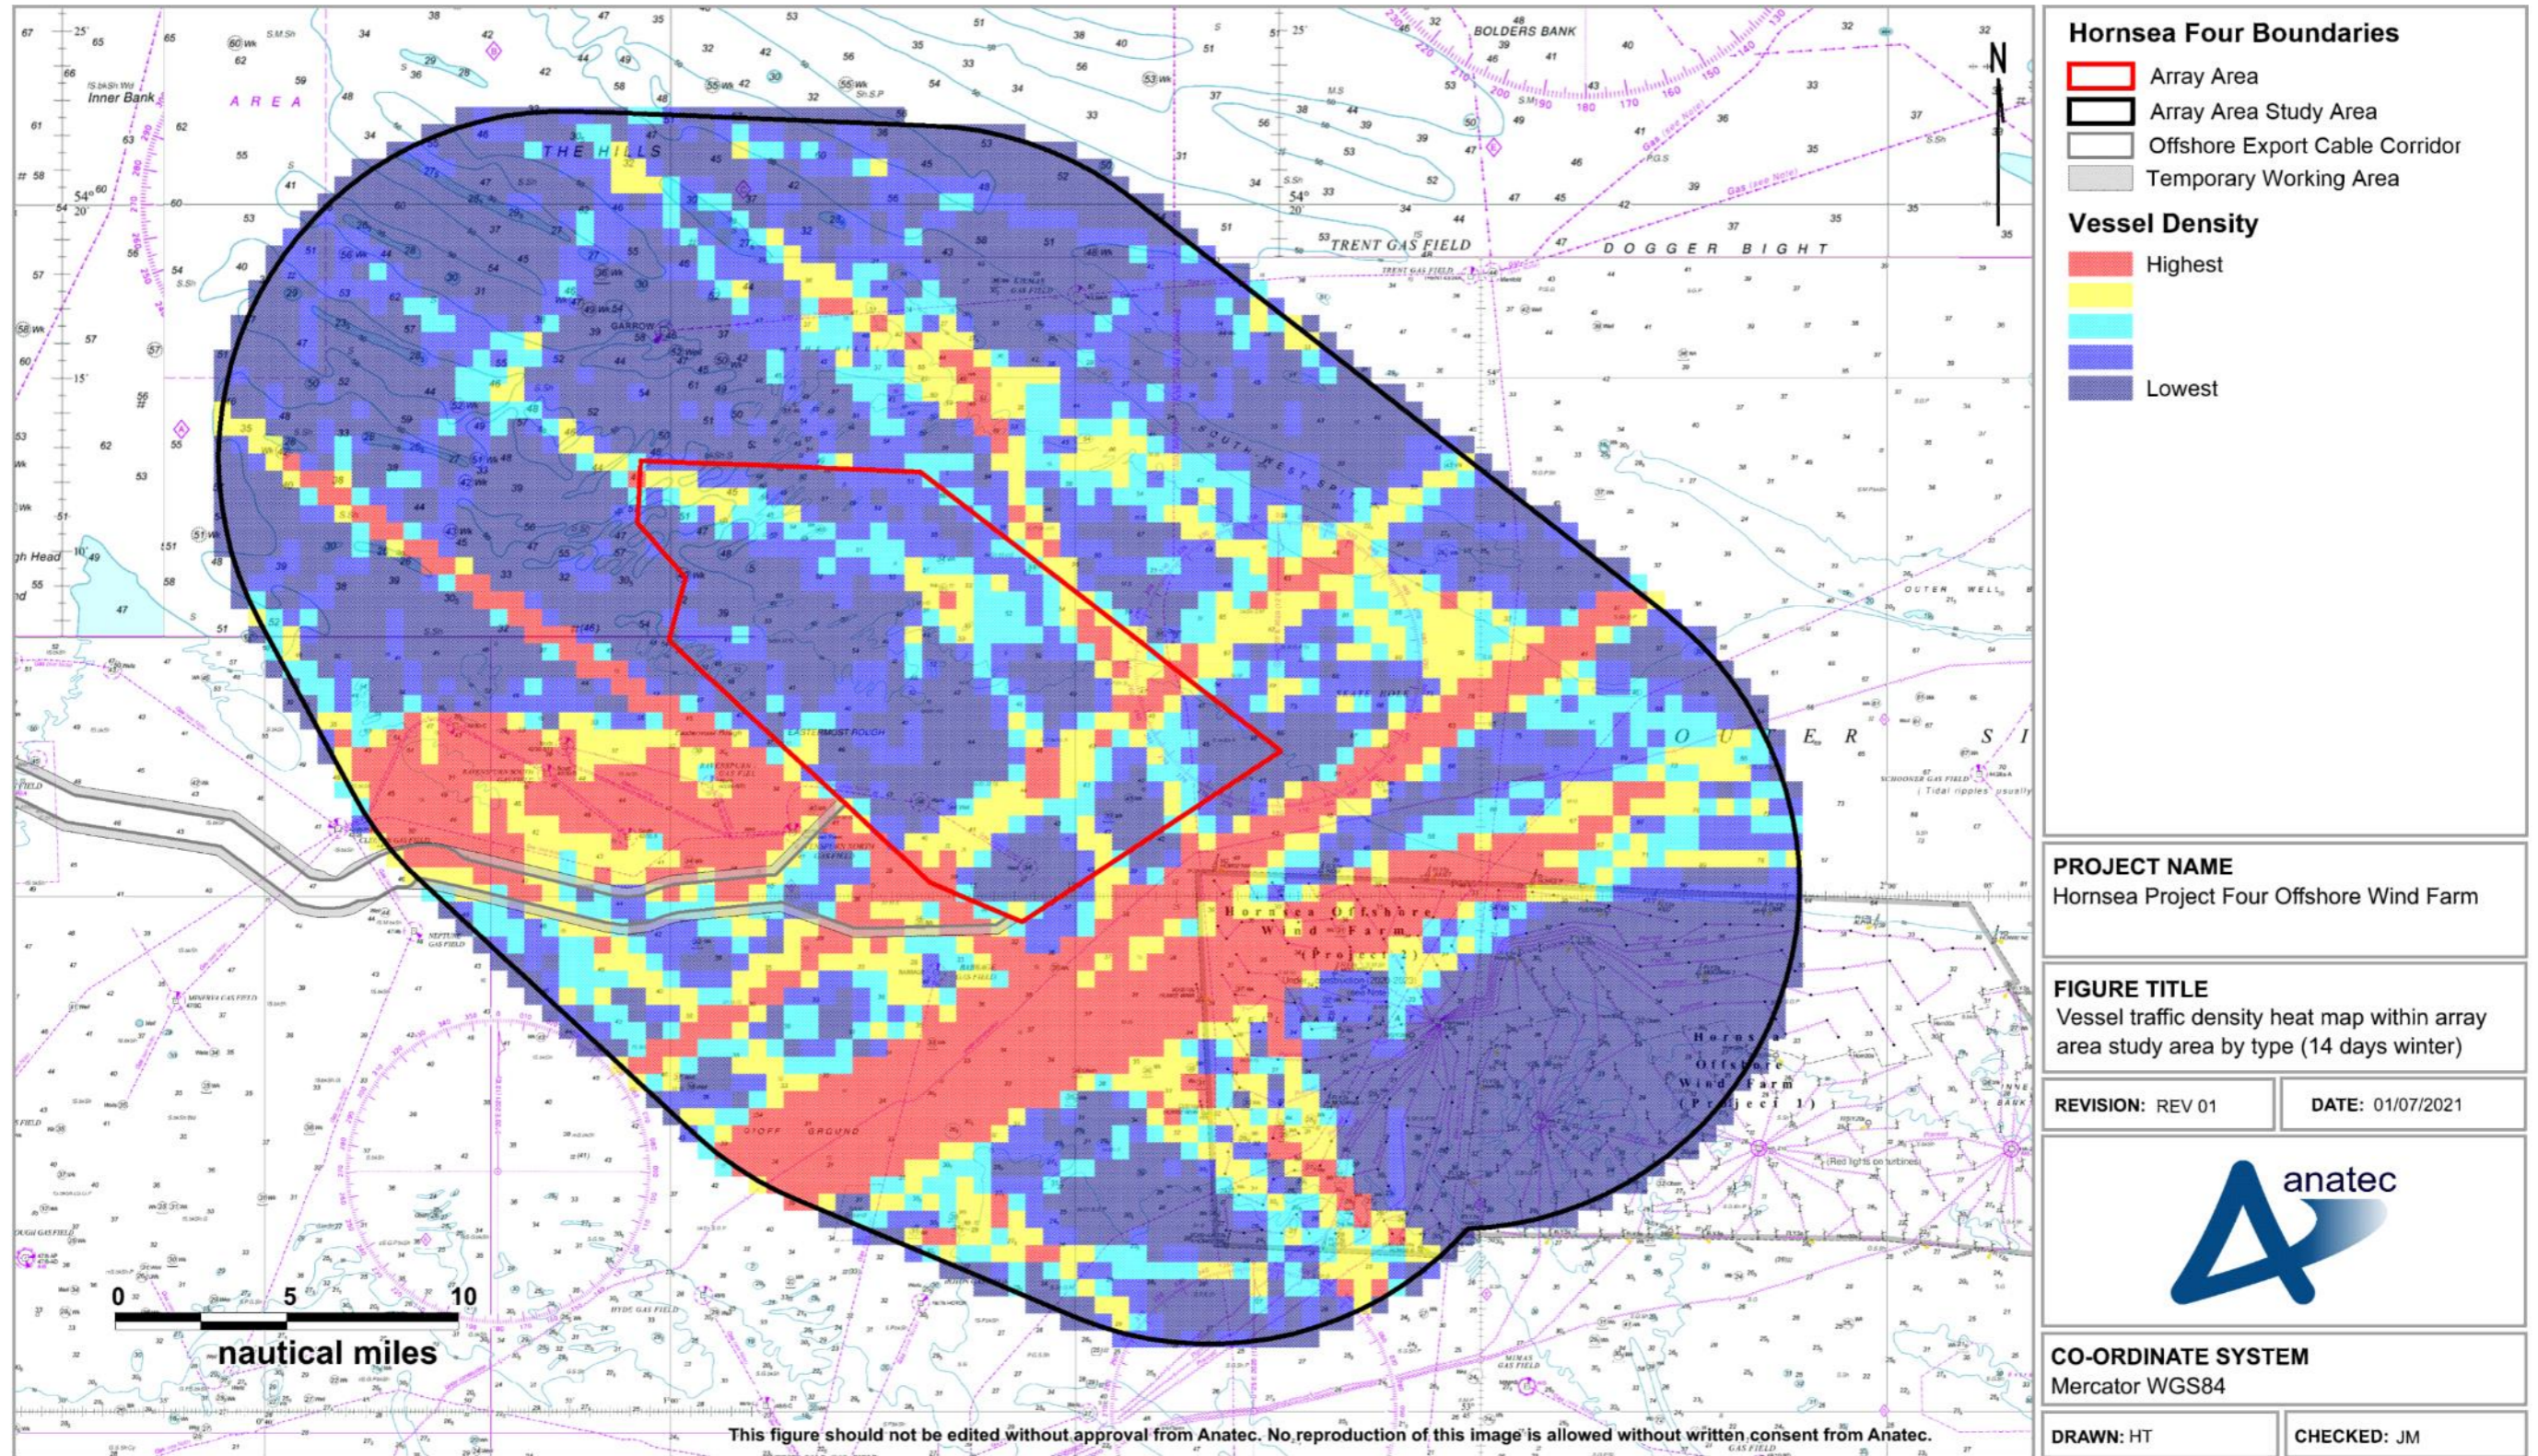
N

Hornsea Four Boundaries

Array Area

Array Area Study Area

Offshore Export Cable Corridor

Temporary Working Area

Vessel Density

Highest

Lowest

PROJECT NAME
Hornsea Project Four Offshore Wind Farm

FIGURE TITLE
Vessel traffic density heat map within array area study area by type (14 days winter)

| REVISION: REV 01 | DATE: 01/07/2021 |
|---|---|

anatec

CO-ORDINATE SYSTEM
Mercator WGS84

| DRAWN: HT | CHECKED: JM |
|---|---|

0 5 10
nautical miles

THE HILLS

TRENT GAS FIELD

DOGGER BIGHT

BOLDERS BANK

AREA

Inner Bank

GARROW

SOUTH WEST SPIT

OUTER SI

OUTER WELL

EASTERMOST ROUGH

RAVENSPURN GAS FIELD

Hornsea Offshore Wind Farm (Project 2)

Hornsea Offshore Wind Farm (Project 1)

SCHOONER GAS FIELD

(Tidal ripples usually

NEPTUNE GAS FIELD

MINERVA GAS FIELD

HYDE GAS FIELD

TOFF GROUND

This figure should not be edited without approval from Anatec. No reproduction of this image is allowed without written consent from Anatec.